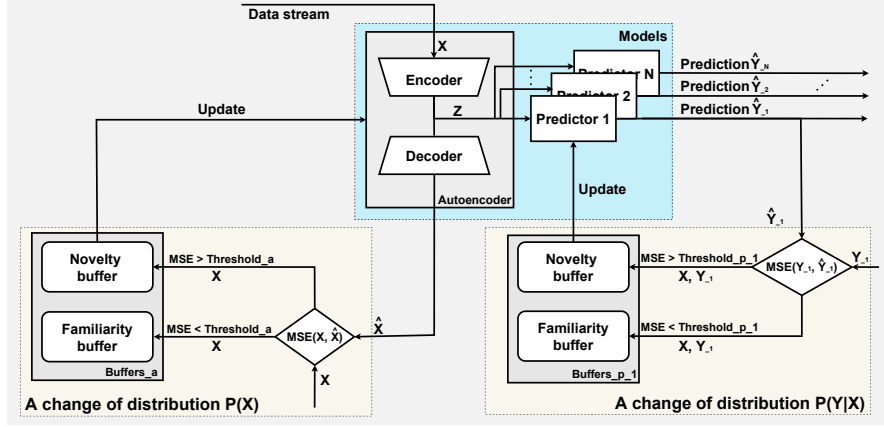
Data stream

X

Models

Encoder

Predictor N

Predictor 2

Prediction $\hat{Y}_{\_N}$

Prediction $\hat{Y}_{\_2}$

Prediction $\hat{Y}_{\_1}$

Update

Z

Predictor 1

Decoder

Update

Autoencoder

$\hat{Y}_{\_1}$

Novelty buffer

MSE > Threshold_a

X

Familiarity buffer

MSE < Threshold_a

X

MSE(X, $\hat{X}$)

$\hat{X}$

X

Buffers_a

A change of distribution P(X)

Novelty buffer

MSE > Threshold_p_1

X, Y_1

MSE(Y_1, $\hat{Y}_{\_1}$)

Y_1

Familiarity buffer

MSE < Threshold_p_1

X, Y_1

Buffers_p_1

A change of distribution P(Y|X)